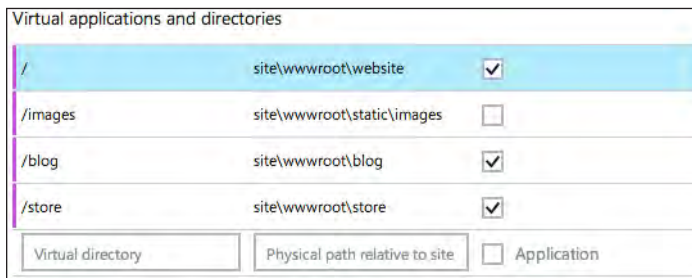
Virtual applications and directories

| | | |
|---|---|---|
| / | site\wwwroot\website | ☑ |
| /images | site\wwwroot\static\images | ☐ |
| /blog | site\wwwroot\blog | ☑ |
| /store | site\wwwroot\store | ☑ |
| Virtual directory | Physical path relative to site | ☐ Application |